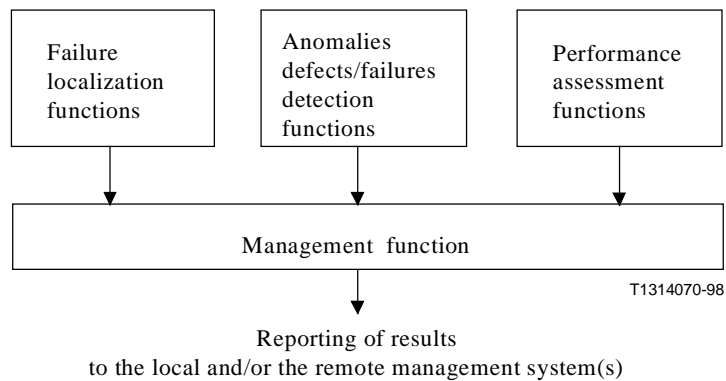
Failure localization functions

Anomalies defects/failures detection functions

Performance assessment functions

Management function

T1314070-98

Reporting of results
to the local and/or the remote management system(s)